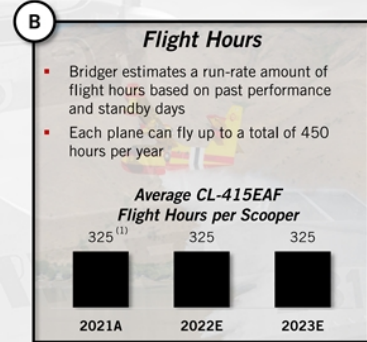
B

Flight Hours

- Bridger estimates a run-rate amount of flight hours based on past performance and standby days
- Each plane can fly up to a total of 450 hours per year

Average CL-415EAF Flight Hours per Scooper

325$^{(1)}$ 325 325

2021A 2022E 2023E